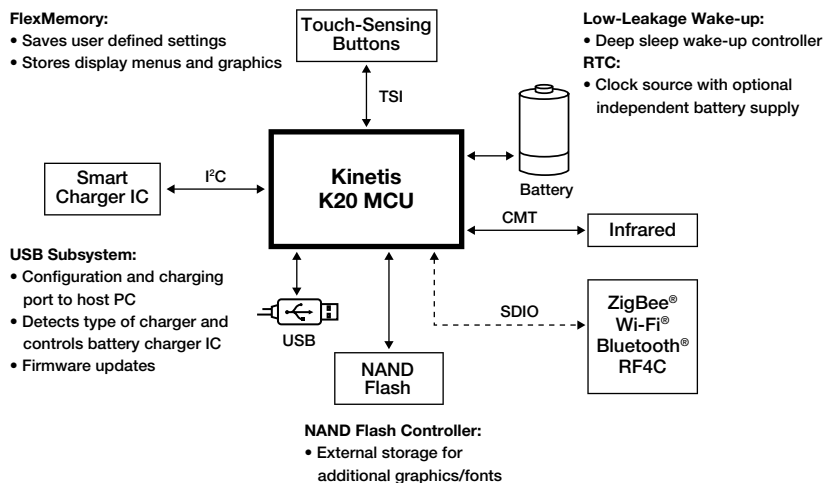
FlexMemory:
• Saves user defined settings
• Stores display menus and graphics

Touch-Sensing Buttons

Low-Leakage Wake-up:
• Deep sleep wake-up controller
RTC:
• Clock source with optional independent battery supply

TSI

Battery

Smart Charger IC

$I^2C$

Kinetis K20 MCU

CMT

Infrared

USB Subsystem:
• Configuration and charging port to host PC
• Detects type of charger and controls battery charger IC
• Firmware updates

USB

SDIO

ZigBee®
Wi-Fi®
Bluetooth®
RF4C

NAND Flash

NAND Flash Controller:
• External storage for additional graphics/fonts